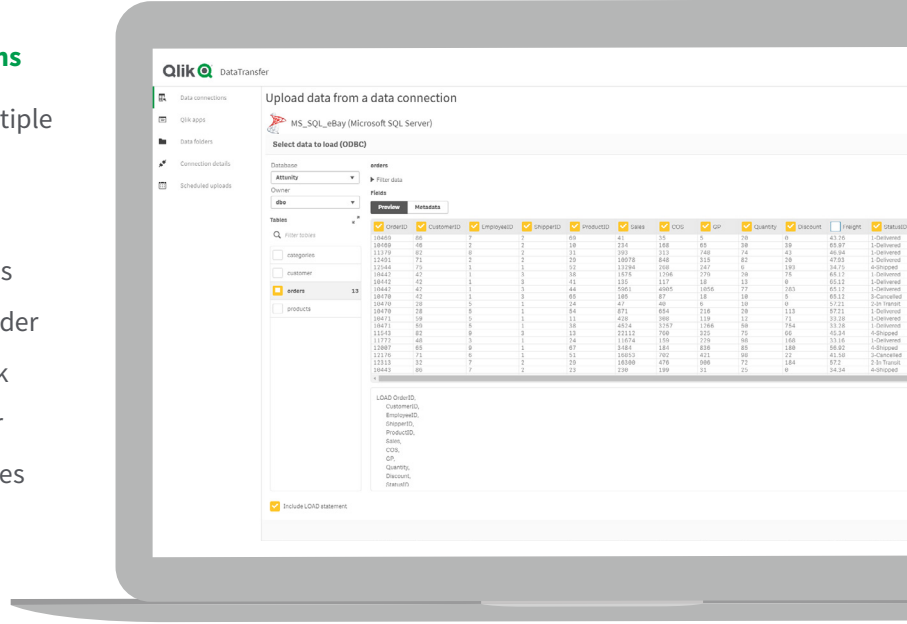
ns

tiple

s

der

k

-

es

Qlik DataTransfer

Data connections

Qlik apps

Data folders

Connection details

Scheduled uploads

Upload data from a data connection

MS_SQL_eBay (Microsoft SQL Server)

Select data to load (ODBC)

Database

Attunity

Owner

dbo

Tables

Filter tables

categories

customer

orders 13

products

orders

Filter data

Fields

Preview Metadata

| OrderID | CustomerID | EmployeeID | ShipperID | ProductID | Sales | COS | GP | Quantity | Discount | Freight | StatusID |
|---|---|---|---|---|---|---|---|---|---|---|---|
| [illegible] | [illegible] | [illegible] | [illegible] | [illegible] | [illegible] | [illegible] | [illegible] | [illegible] | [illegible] | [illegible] | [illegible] |

LOAD OrderID,
CustomerID,
EmployeeID,
ShipperID,
ProductID,
Sales,
COS,
GP,
Quantity,
Discount,
StatusID,

Include LOAD statement